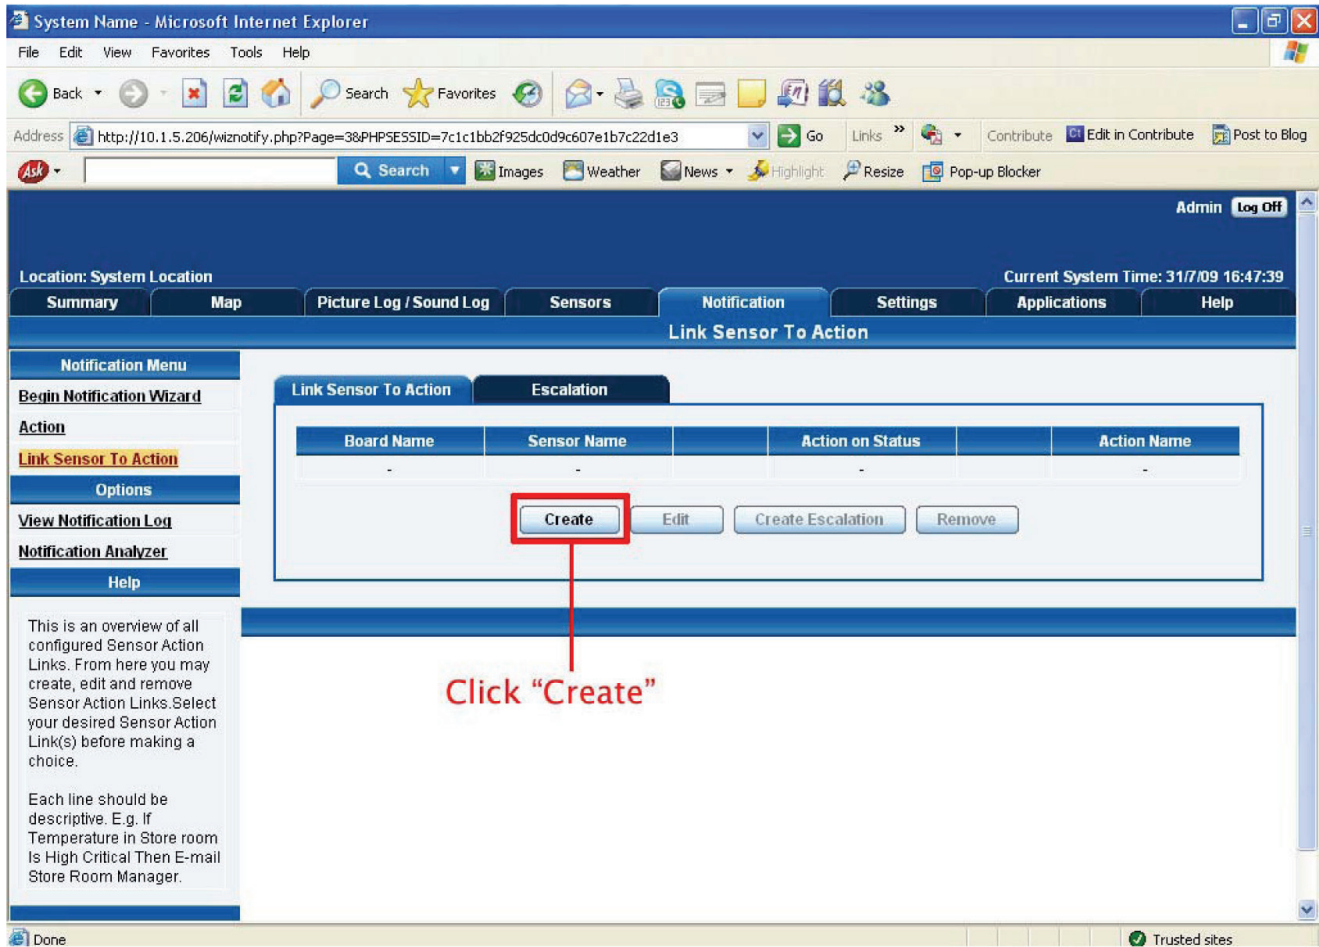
System Name - Microsoft Internet Explorer

File Edit View Favorites Tools Help

Back Search Favorites

Address http://10.1.5.206/wiznotify.php?Page=3&PHPSESSID=7c1c1bb2f925dc0d9c607e1b7c22d1e3 Go Links Contribute Edit in Contribute Post to Blog

Search Images Weather News Highlight Resize Pop-up Blocker

Admin Log Off

Location: System Location

Current System Time: 31/7/09 16:47:39

Summary | Map | Picture Log / Sound Log | Sensors | Notification | Settings | Applications | Help

Link Sensor To Action

Notification Menu

Begin Notification Wizard

Action

Link Sensor To Action

Options

View Notification Log

Notification Analyzer

Help

This is an overview of all configured Sensor Action Links. From here you may create, edit and remove Sensor Action Links.Select your desired Sensor Action Link(s) before making a choice.

Each line should be descriptive. E.g. If Temperature in Store room Is High Critical Then E-mail Store Room Manager.

Link Sensor To Action | Escalation

| Board Name | Sensor Name | | Action on Status | | Action Name |
|---|---|---|---|---|---|
| - | - | | - | | - |

Create Edit Create Escalation Remove

Click “Create”

Done

Trusted sites